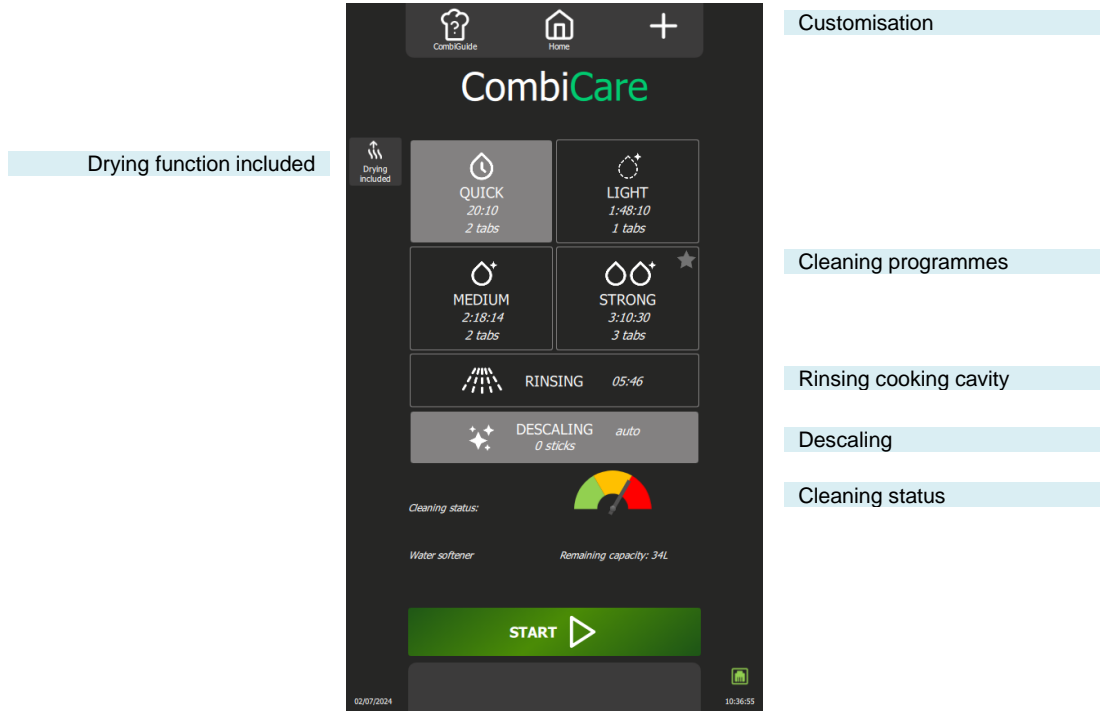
CombiGuide
Home
+
Customisation

CombiCare

Drying function included
Drying included

QUICK
20:10
2 tabs

LIGHT
1:48:10
1 tabs

MEDIUM
2:18:14
2 tabs

STRONG
3:10:30
3 tabs

Cleaning programmes

RINSING 05:46
Rinsing cooking cavity

DESCALING auto
0 sticks
Descaling

Cleaning status:
Cleaning status

Water softener
Remaining capacity: 34L

START

02/07/2024
10:36:55